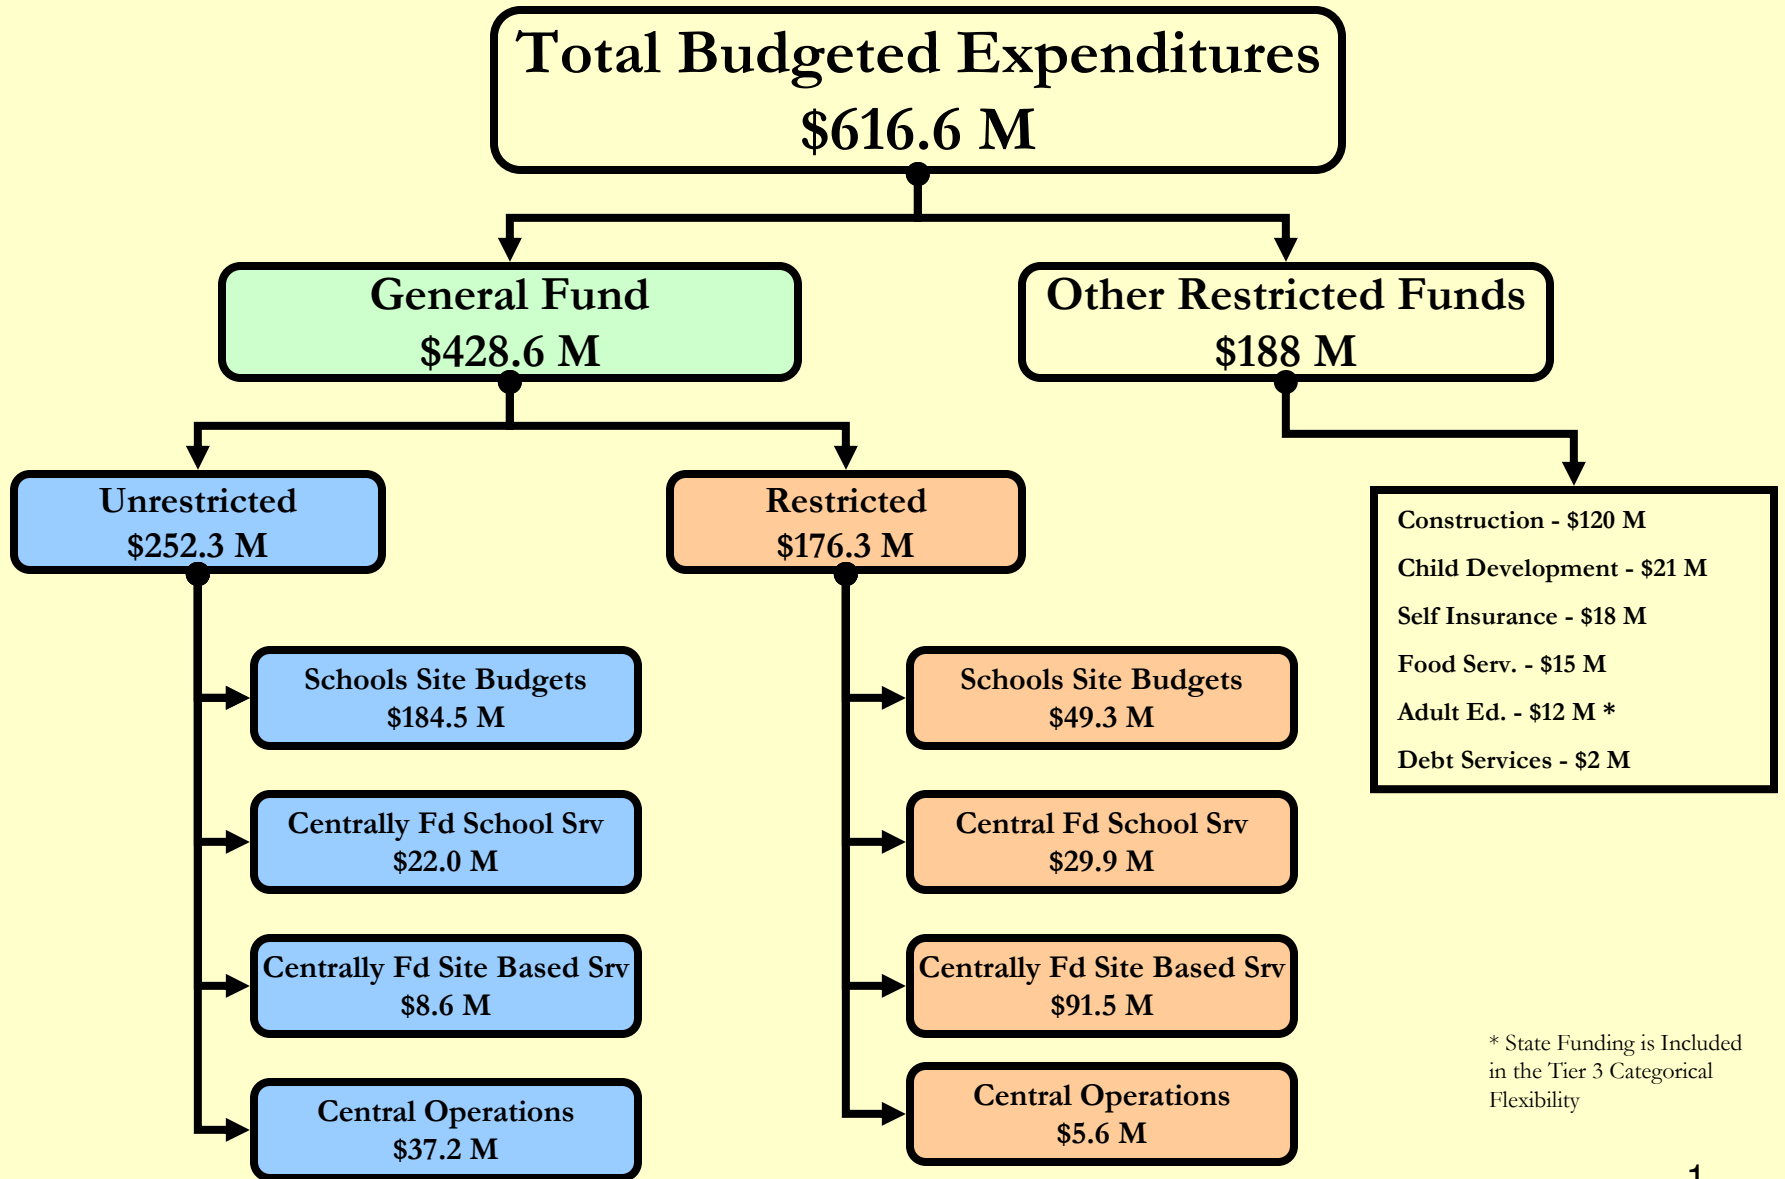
Total Budgeted Expenditures
$616.6 M

General Fund
$428.6 M

Other Restricted Funds
$188 M

Unrestricted
$252.3 M

Restricted
$176.3 M

Construction - $120 M
Child Development - $21 M
Self Insurance - $18 M
Food Serv. - $15 M
Adult Ed. - $12 M *
Debt Services - $2 M

Schools Site Budgets
$184.5 M

Centrally Fd School Srv
$22.0 M

Centrally Fd Site Based Srv
$8.6 M

Central Operations
$37.2 M

Schools Site Budgets
$49.3 M

Central Fd School Srv
$29.9 M

Centrally Fd Site Based Srv
$91.5 M

Central Operations
$5.6 M

* State Funding is Included in the Tier 3 Categorical Flexibility

1